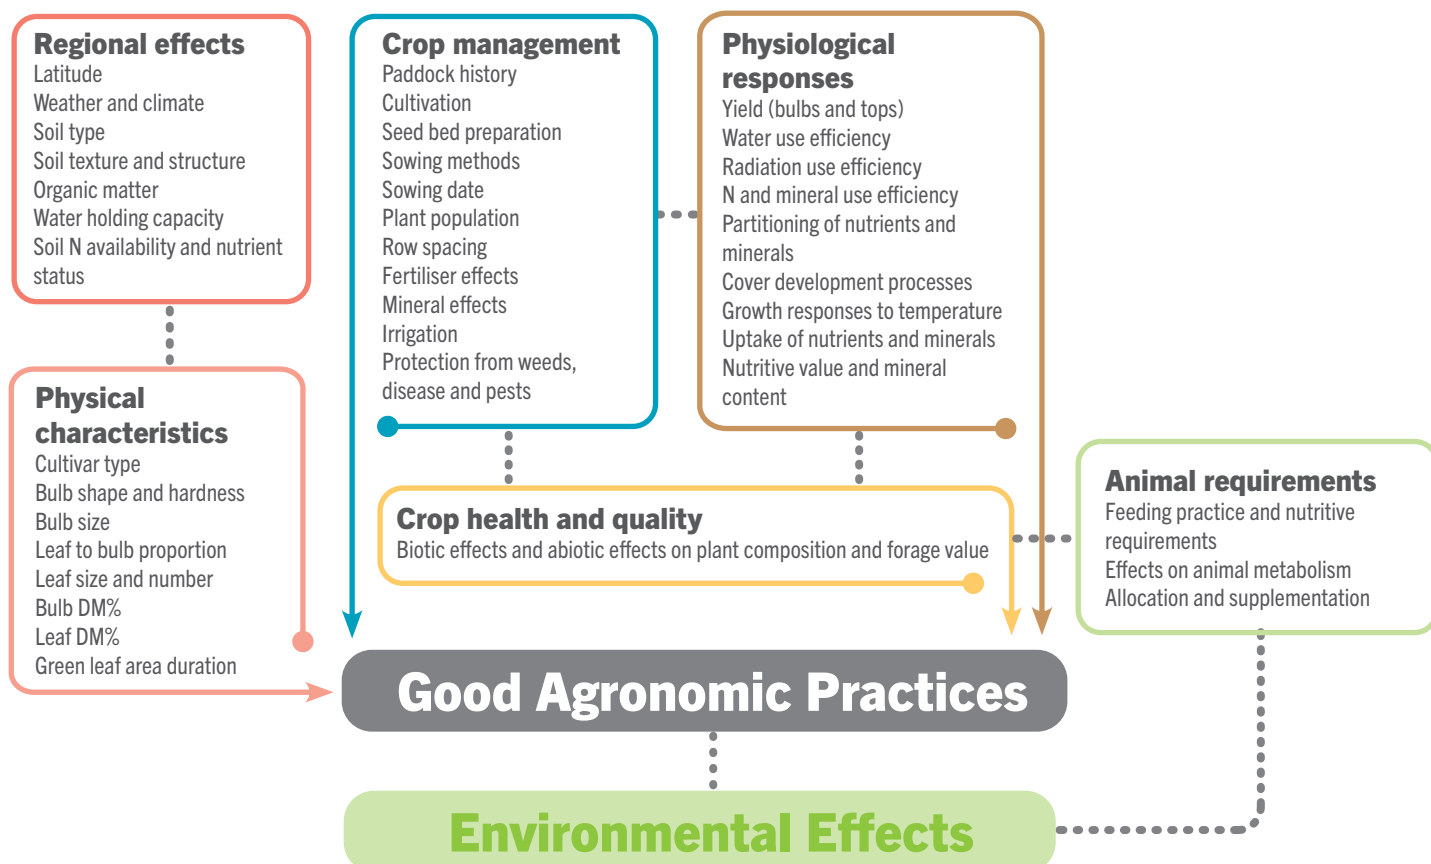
Regional effects
Latitude
Weather and climate
Soil type
Soil texture and structure
Organic matter
Water holding capacity
Soil N availability and nutrient status

Crop management
Paddock history
Cultivation
Seed bed preparation
Sowing methods
Sowing date
Plant population
Row spacing
Fertiliser effects
Mineral effects
Irrigation
Protection from weeds, disease and pests

Physiological responses
Yield (bulbs and tops)
Water use efficiency
Radiation use efficiency
N and mineral use efficiency
Partitioning of nutrients and minerals
Cover development processes
Growth responses to temperature
Uptake of nutrients and minerals
Nutritive value and mineral content

Physical characteristics
Cultivar type
Bulb shape and hardness
Bulb size
Leaf to bulb proportion
Leaf size and number
Bulb DM%
Leaf DM%
Green leaf area duration

Crop health and quality
Biotic effects and abiotic effects on plant composition and forage value

Animal requirements
Feeding practice and nutritive requirements
Effects on animal metabolism
Allocation and supplementation

Good Agronomic Practices

Environmental Effects